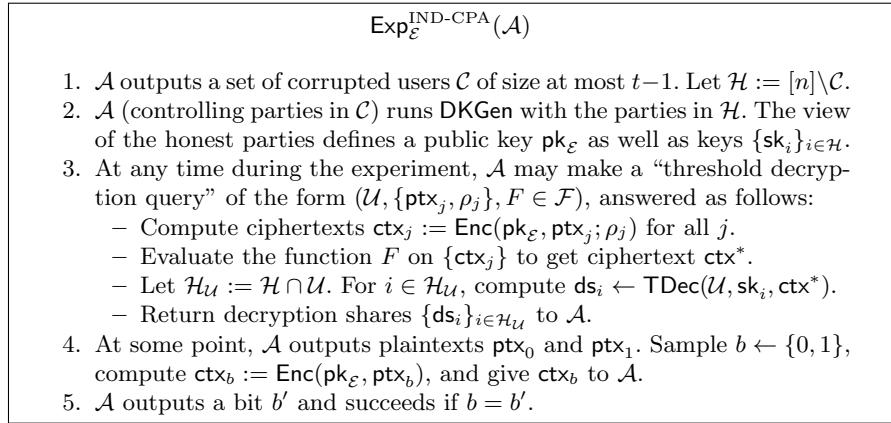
$\mathsf{Exp}_{\mathcal{E}}^{\text{IND-CPA}}(\mathcal{A})$

1. $\mathcal{A}$ outputs a set of corrupted users $\mathcal{C}$ of size at most $t-1$. Let $\mathcal{H} := [n] \setminus \mathcal{C}$.
2. $\mathcal{A}$ (controlling parties in $\mathcal{C}$) runs $\mathsf{DKGen}$ with the parties in $\mathcal{H}$. The view of the honest parties defines a public key $\mathsf{pk}_{\mathcal{E}}$ as well as keys $\{\mathsf{sk}_i\}_{i \in \mathcal{H}}$.
3. At any time during the experiment, $\mathcal{A}$ may make a "threshold decryption query" of the form $(\mathcal{U}, \{\mathsf{ptx}_j, \rho_j\}, F \in \mathcal{F})$, answered as follows:
 – Compute ciphertexts $\mathsf{ctx}_j := \mathsf{Enc}(\mathsf{pk}_{\mathcal{E}}, \mathsf{ptx}_j; \rho_j)$ for all $j$.
 – Evaluate the function $F$ on $\{\mathsf{ctx}_j\}$ to get ciphertext $\mathsf{ctx}^*$.
 – Let $\mathcal{H}_{\mathcal{U}} := \mathcal{H} \cap \mathcal{U}$. For $i \in \mathcal{H}_{\mathcal{U}}$, compute $\mathsf{ds}_i \leftarrow \mathsf{TDec}(\mathcal{U}, \mathsf{sk}_i, \mathsf{ctx}^*)$.
 – Return decryption shares $\{\mathsf{ds}_i\}_{i \in \mathcal{H}_{\mathcal{U}}}$ to $\mathcal{A}$.
4. At some point, $\mathcal{A}$ outputs plaintexts $\mathsf{ptx}_0$ and $\mathsf{ptx}_1$. Sample $b \leftarrow \{0, 1\}$, compute $\mathsf{ctx}_b := \mathsf{Enc}(\mathsf{pk}_{\mathcal{E}}, \mathsf{ptx}_b)$, and give $\mathsf{ctx}_b$ to $\mathcal{A}$.
5. $\mathcal{A}$ outputs a bit $b'$ and succeeds if $b = b'$.